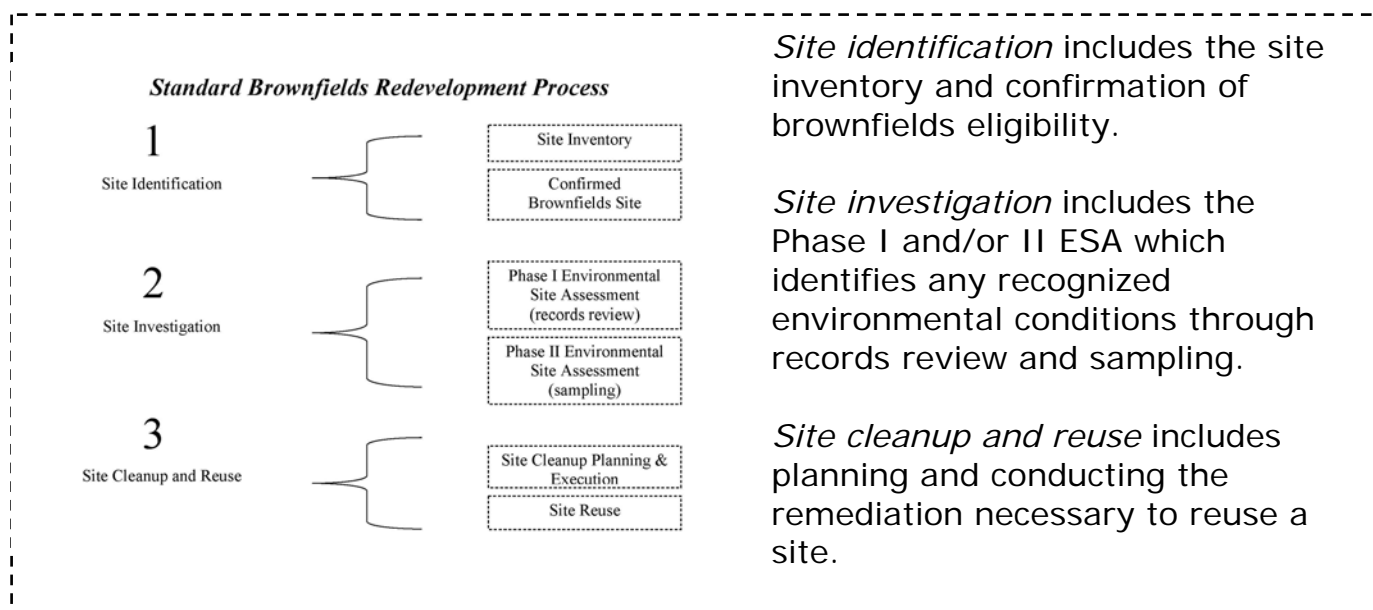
Standard Brownfields Redevelopment Process

1
Site Identification

Site Inventory

Confirmed Brownfields Site

2
Site Investigation

Phase I Environmental Site Assessment (records review)

Phase II Environmental Site Assessment (sampling)

3
Site Cleanup and Reuse

Site Cleanup Planning & Execution

Site Reuse

*Site identification* includes the site inventory and confirmation of brownfields eligibility.

*Site investigation* includes the Phase I and/or II ESA which identifies any recognized environmental conditions through records review and sampling.

*Site cleanup and reuse* includes planning and conducting the remediation necessary to reuse a site.